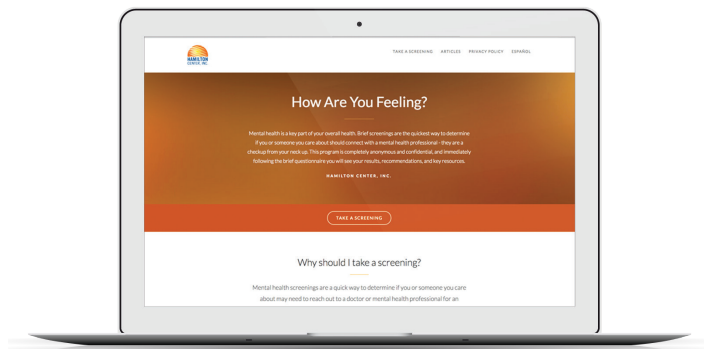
HAMILTON CENTER, INC.

TAKE A SCREENING ARTICLES PRIVACY POLICY ESPAÑOL

How Are You Feeling?

Mental health is a key part of your overall health. Brief screenings are the quickest way to determine if you or someone you care about should connect with a mental health professional - they are a checkup from your neck up. This program is completely anonymous and confidential, and immediately following the brief questionnaire you will see your results, recommendations, and key resources.

HAMILTON CENTER, INC.

TAKE A SCREENING

Why should I take a screening?

Mental health screenings are a quick way to determine if you or someone you care about may need to reach out to a doctor or mental health professional for an